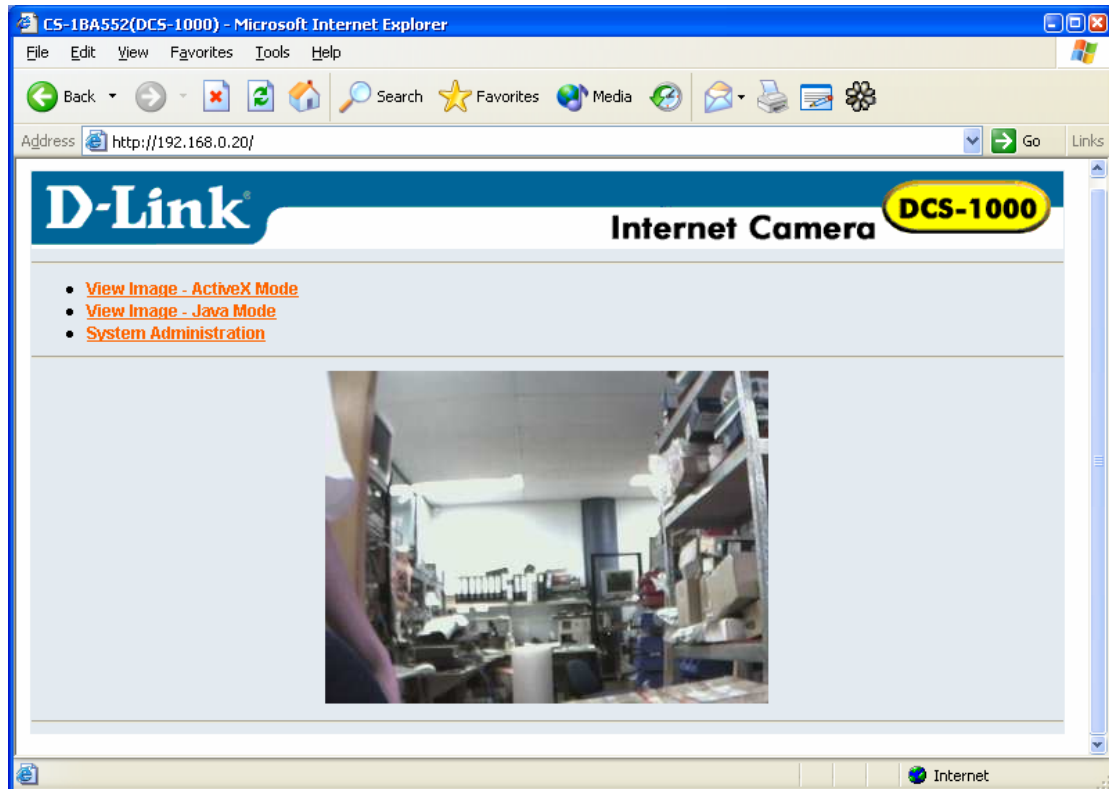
CS-1BA552(DCS-1000) - Microsoft Internet Explorer

File Edit View Favorites Tools Help

Back Search Favorites Media

Address http://192.168.0.20/ Go Links

D-Link

Internet Camera DCS-1000

• View Image - ActiveX Mode
• View Image - Java Mode
• System Administration

Internet